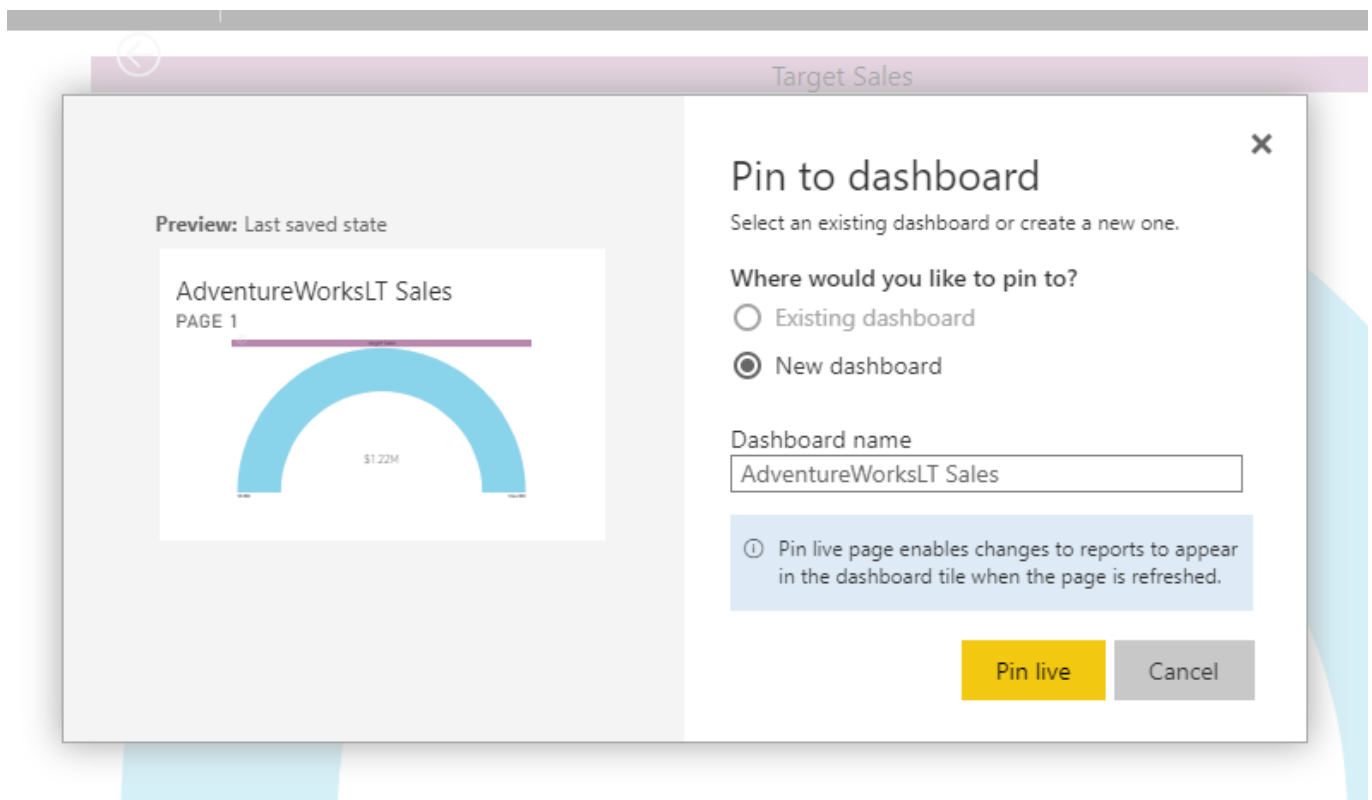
Target Sales

Preview: Last saved state

AdventureWorksLT Sales
PAGE 1

Target Sales

$1.22M

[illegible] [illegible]

Pin to dashboard
Select an existing dashboard or create a new one.

Where would you like to pin to?
Existing dashboard
New dashboard

Dashboard name
AdventureWorksLT Sales

ⓘ Pin live page enables changes to reports to appear in the dashboard tile when the page is refreshed.

Pin live
Cancel